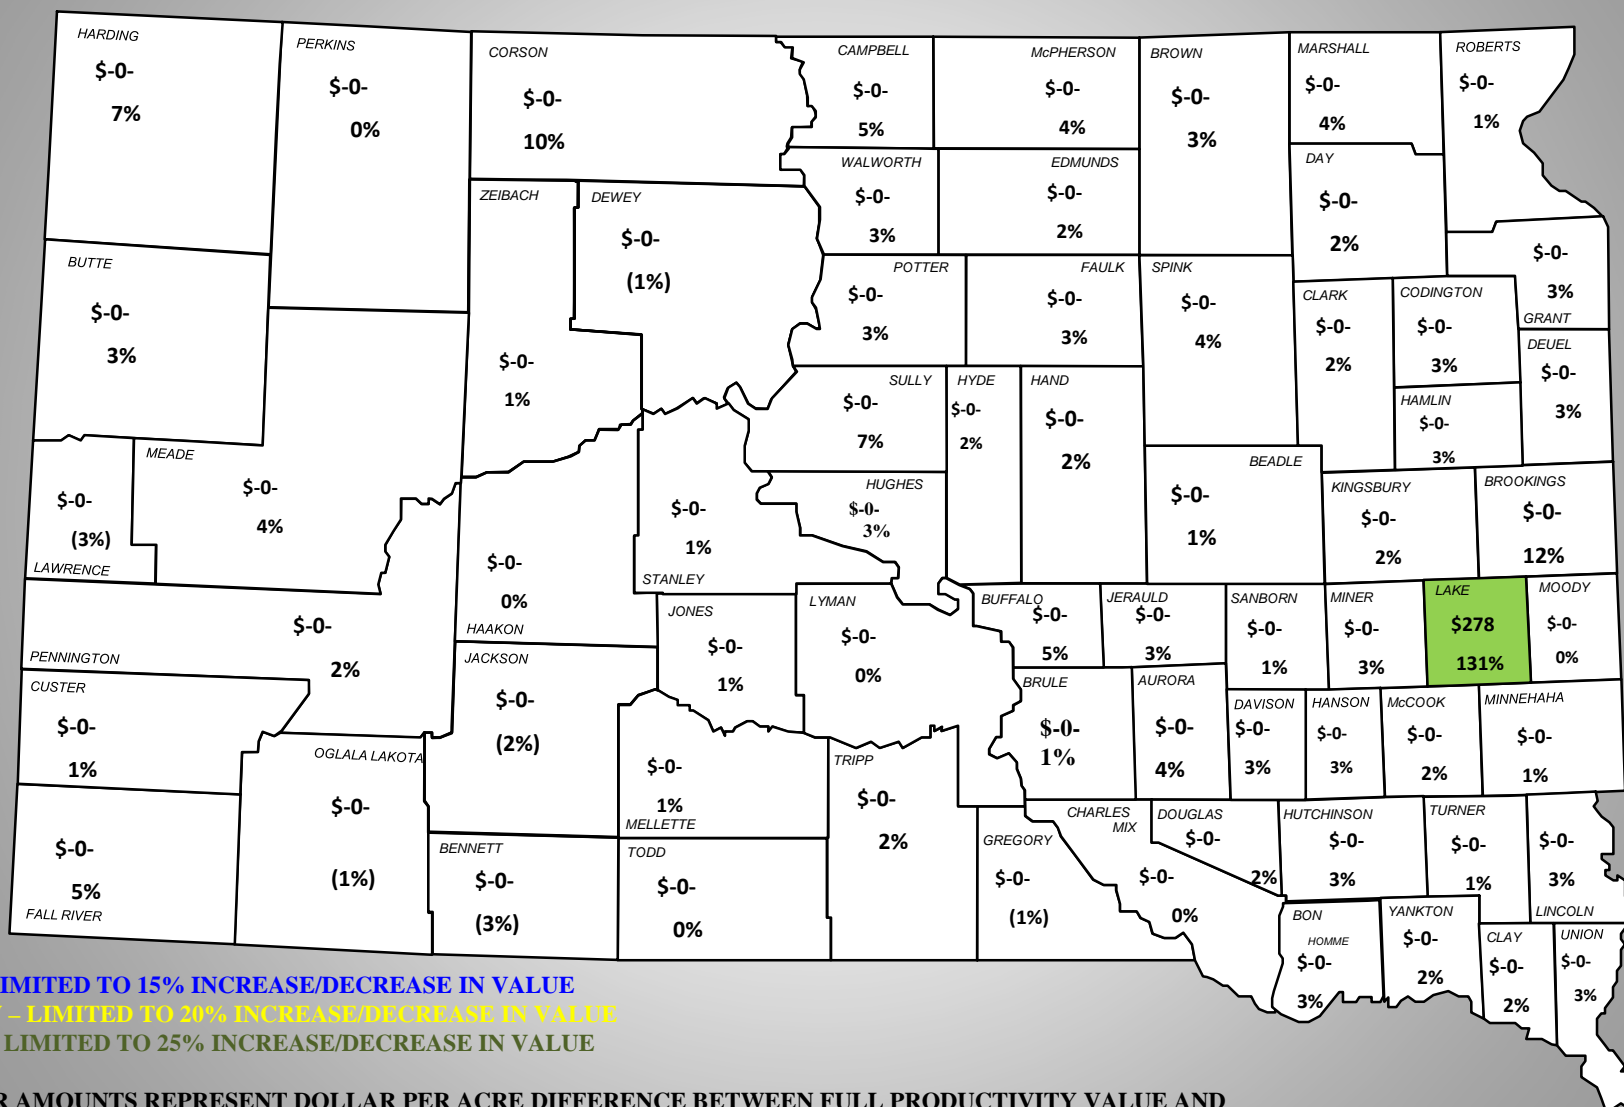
HARDING
$-0-
7%

PERKINS
$-0-
0%

CORSON
$-0-
10%

CAMPBELL
$-0-
5%

McPHERSON
$-0-
4%

BROWN
$-0-
3%

MARSHALL
$-0-
4%

ROBERTS
$-0-
1%

WALWORTH
$-0-
3%

EDMUNDS
$-0-
2%

DAY
$-0-
2%

ZEIBACH

DEWEY
$-0-
(1%)

$-0-
3%
GRANT

BUTTE
$-0-
3%

POTTER
$-0-
3%

FAULK
$-0-
3%

SPINK
$-0-
4%

CLARK
$-0-
2%

CODINGTON
$-0-
3%

DEUEL
$-0-
3%

$-0-
1%

SULLY
$-0-
7%

HYDE
$-0-
2%

HAND
$-0-
2%

HAMLIN
$-0-
3%

MEADE
$-0-
4%

$-0-
(3%)
LAWRENCE

HUGHES
$-0-
3%

$-0-
1%

BEADLE
$-0-
1%

KINGSBURY
$-0-
2%

BROOKINGS
$-0-
12%

$-0-
0%
HAAKON

STANLEY

JONES
$-0-
1%

LYMAN
$-0-
0%

BUFFALO
$-0-
5%

JERAULD
$-0-
3%

SANBORN
$-0-
1%

MINER
$-0-
3%

LAKE
$278
131%

MOODY
$-0-
0%

$-0-
2%

PENNINGTON

JACKSON
$-0-
(2%)

BRULE
$-0-
1%

AURORA
$-0-
4%

DAVISON
$-0-
3%

HANSON
$-0-
3%

McCOOK
$-0-
2%

MINNEHAHA
$-0-
1%

CUSTER
$-0-
1%

OGLALA LAKOTA
$-0-
(1%)

$-0-
1%
MELLETTE

TRIPP
$-0-
2%

CHARLES MIX
$-0-
0%

DOUGLAS
$-0-
2%

HUTCHINSON
$-0-
3%

TURNER
$-0-
1%

$-0-
3%
LINCOLN

$-0-
5%
FALL RIVER

BENNETT
$-0-
(3%)

TODD
$-0-
0%

GREGORY
$-0-
(1%)

BON HOMME
$-0-
3%

YANKTON
$-0-
2%

CLAY
$-0-
2%

UNION
$-0-
3%

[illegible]IMITED TO 15% INCREASE/DECREASE IN VALUE
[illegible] – LIMITED TO 20% INCREASE/DECREASE IN VALUE
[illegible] LIMITED TO 25% INCREASE/DECREASE IN VALUE

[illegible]R AMOUNTS REPRESENT DOLLAR PER ACRE DIFFERENCE BETWEEN FULL PRODUCTIVITY VALUE AND